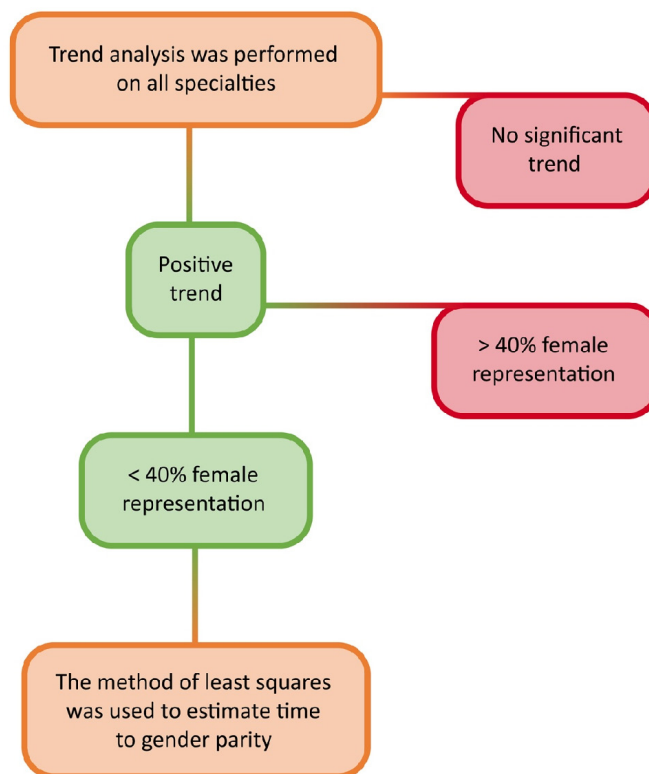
Trend analysis was performed on all specialties

No significant trend

Positive trend

> 40% female representation

< 40% female representation

The method of least squares was used to estimate time to gender parity